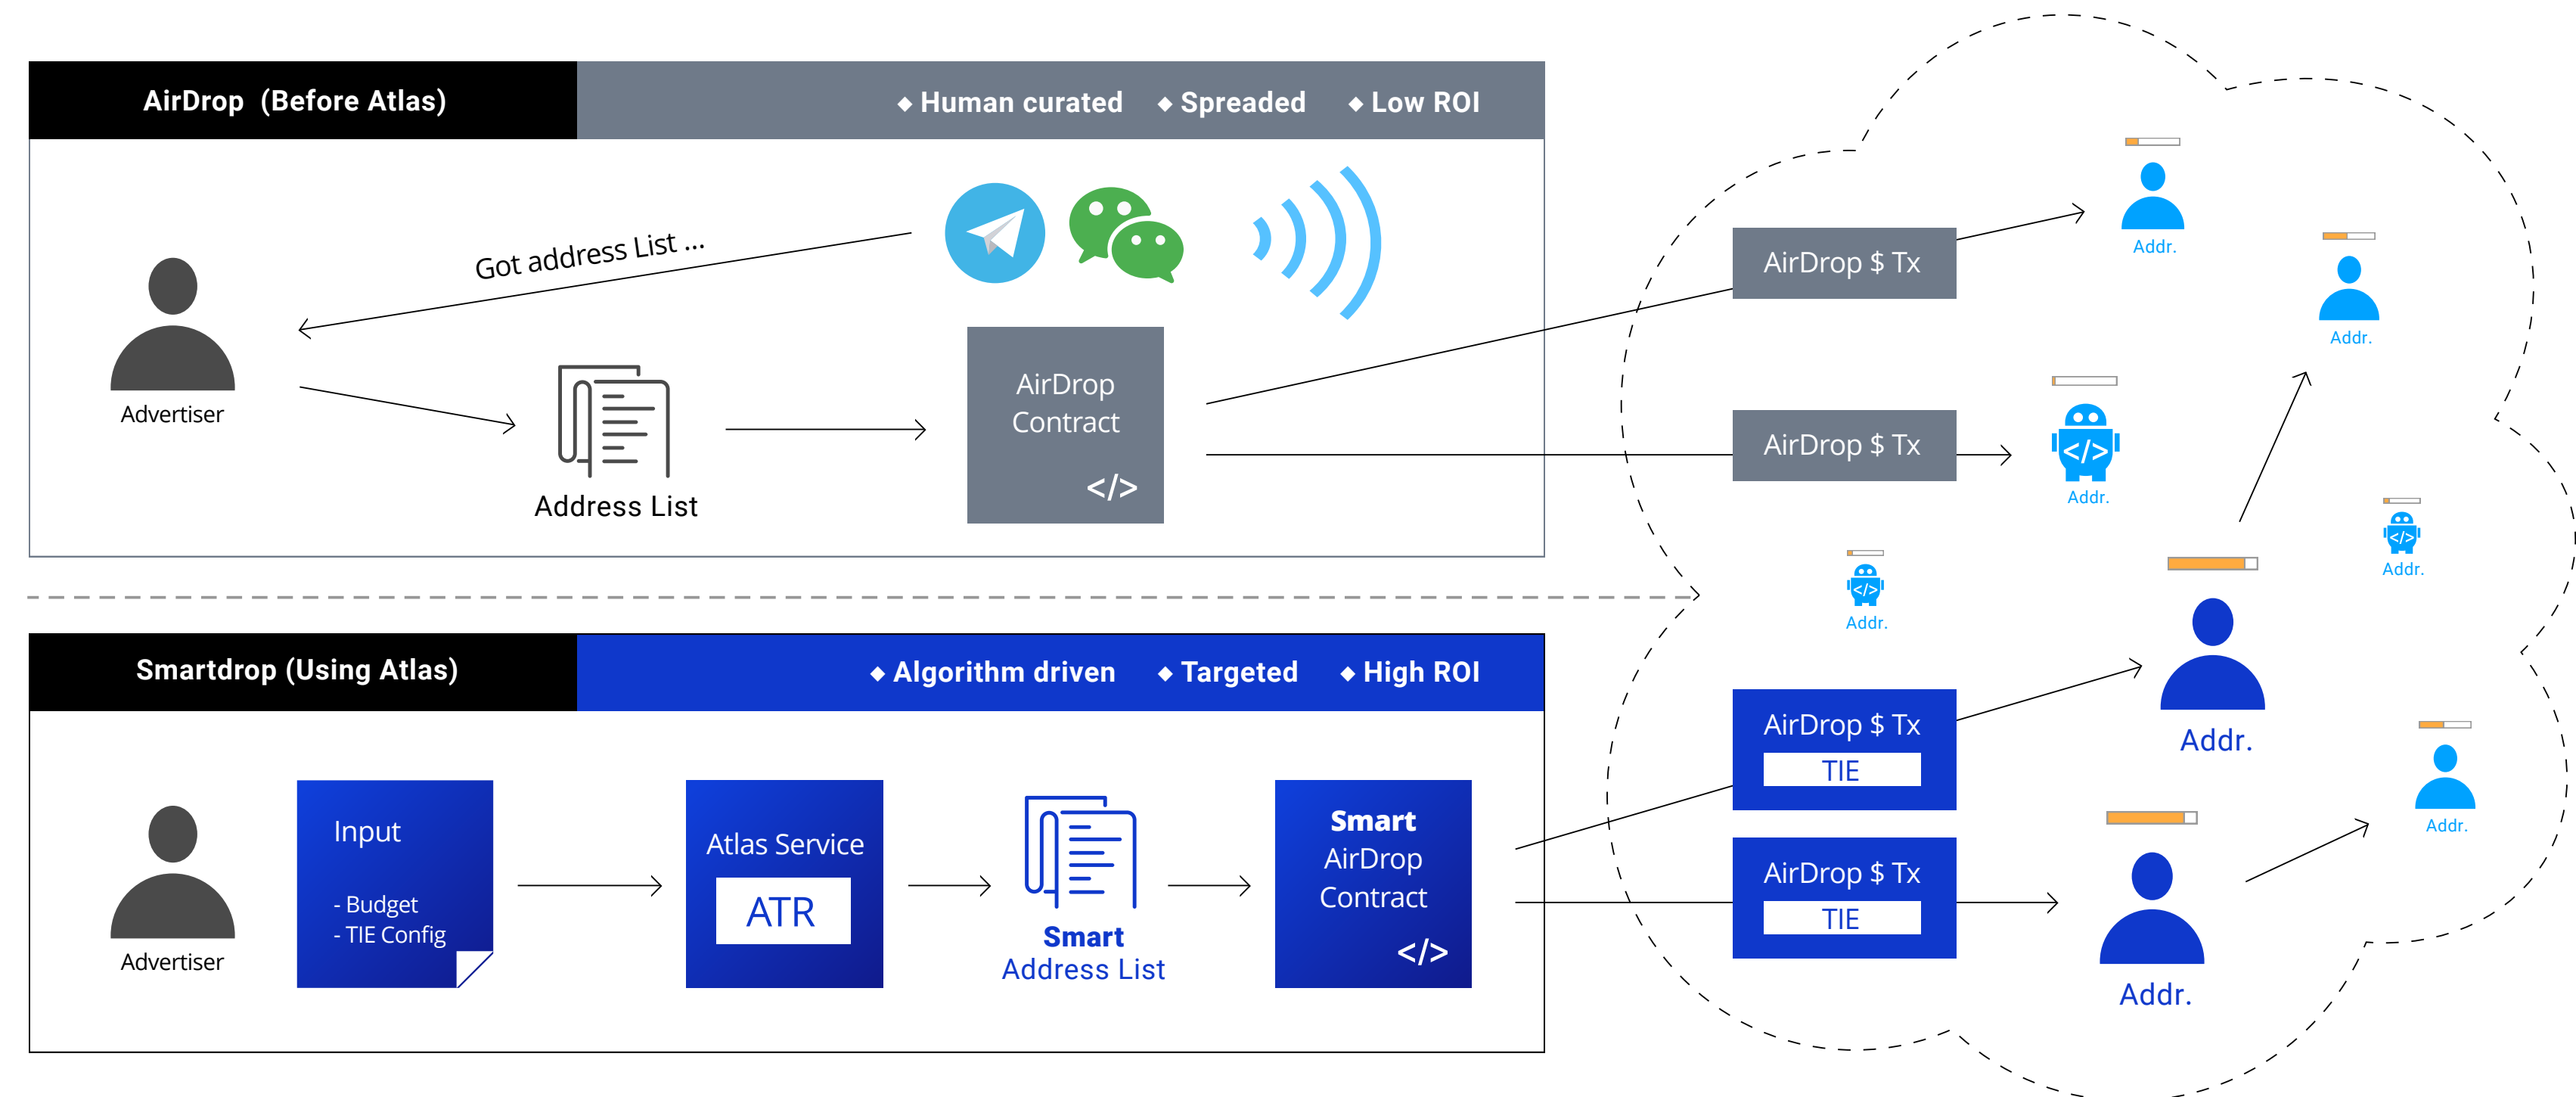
AirDrop (Before Atlas)

◆ Human curated ◆ Spreaded ◆ Low ROI

Got address List ...

Advertiser

Address List

AirDrop Contract
</>

AirDrop $ Tx

AirDrop $ Tx

Addr.

Addr.

Addr.

Addr.

Addr.

Smartdrop (Using Atlas)

◆ Algorithm driven ◆ Targeted ◆ High ROI

Advertiser

Input
- Budget
- TIE Config

Atlas Service
ATR

Smart
Address List

Smart
AirDrop
Contract
</>

AirDrop $ Tx
TIE

AirDrop $ Tx
TIE

Addr.

Addr.

Addr.